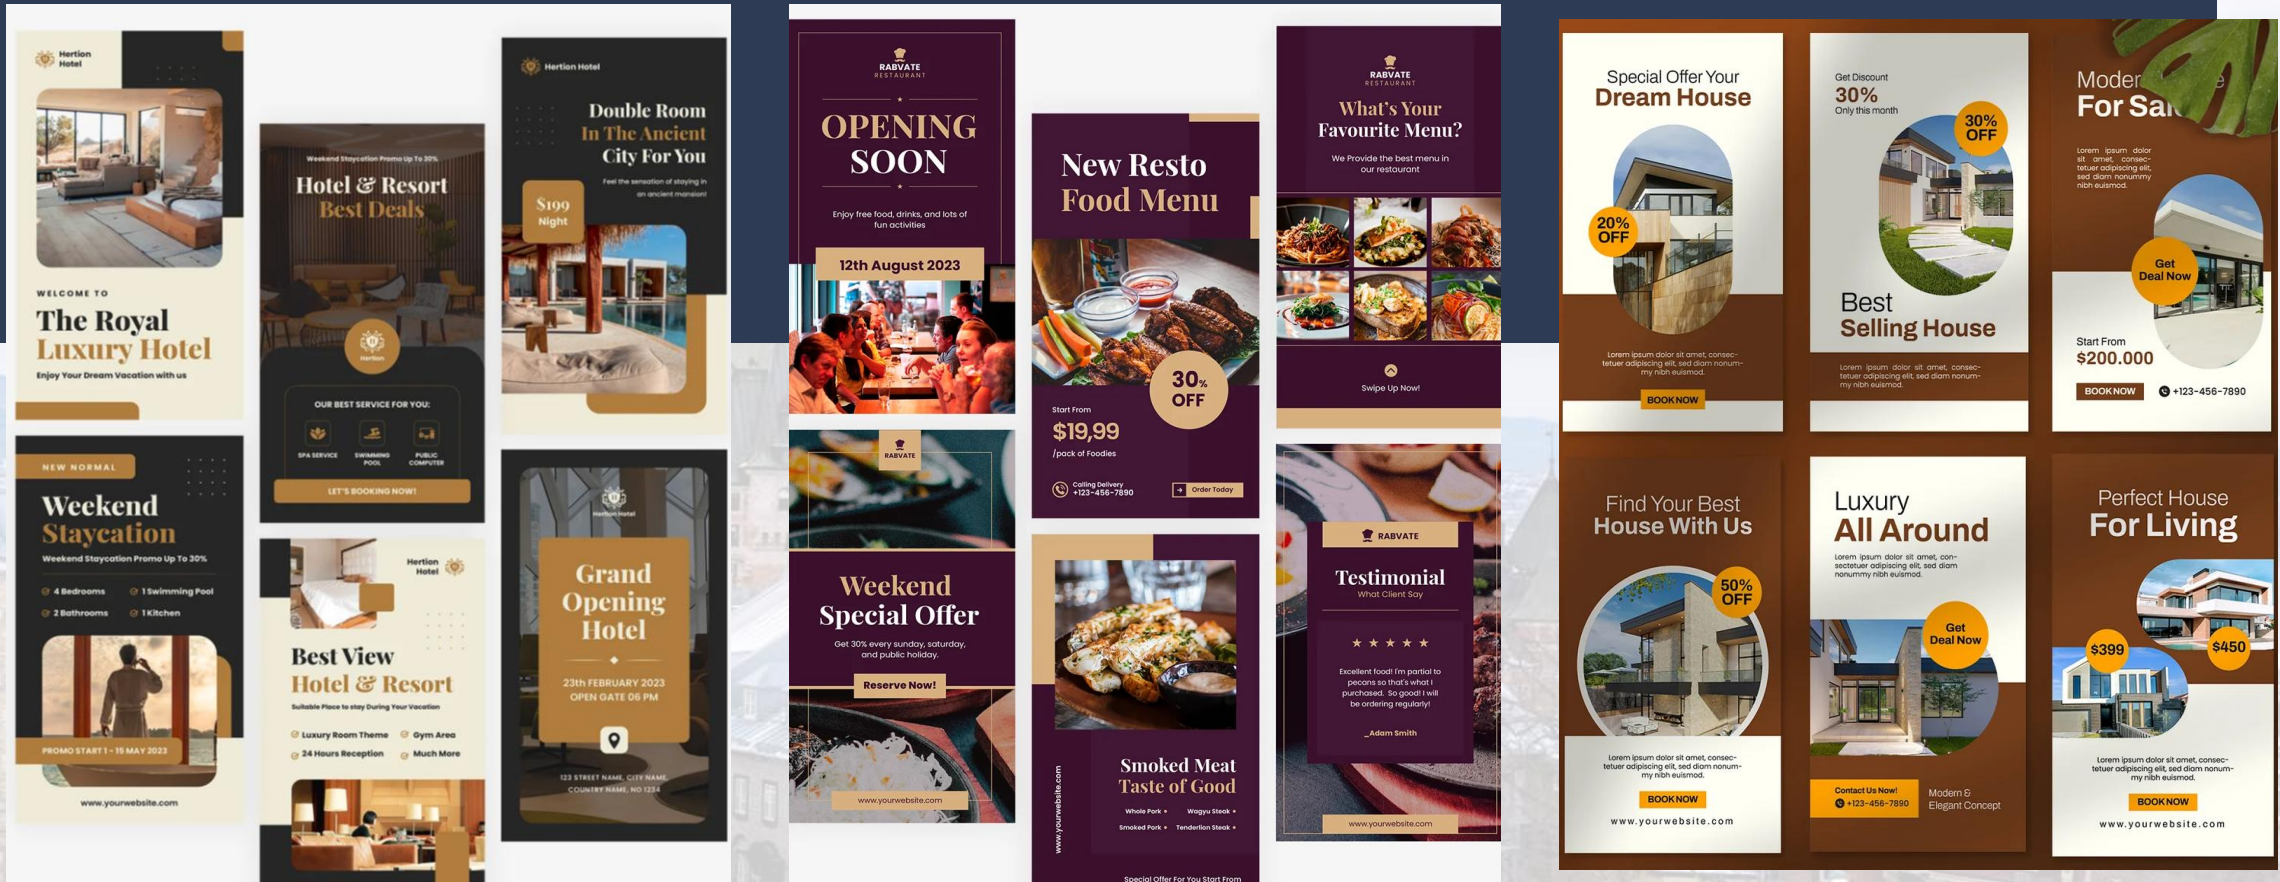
Hertion Hotel

WELCOME TO
The Royal Luxury Hotel
Enjoy Your Dream Vacation with us

NEW NORMAL
Weekend Staycation
Weekend Staycation Promo Up To 30%
4 Bedrooms
1 Swimming Pool
2 Bathrooms
1 Kitchen
PROMO START 1 - 15 MAY 2023
www.yourwebsite.com

Weekend Staycation Promo Up To 30%
Hotel & Resort Best Deals
Hertion
OUR BEST SERVICE FOR YOU:
SPA SERVICE
SWIMMING POOL
PUBLIC COMPUTER
LET'S BOOKING NOW!

Hertion Hotel
Best View Hotel & Resort
Suitable Place to stay During Your Vacation
Luxury Room Theme
Gym Area
24 Hours Reception
Much More

Hertion Hotel
Double Room In The Ancient City For You
Feel the sensation of staying in an ancient mansion!
$199 Night

Hertion Hotel
Grand Opening Hotel
23th FEBRUARY 2023
OPEN GATE 06 PM
123 STREET NAME, CITY NAME, COUNTRY NAME, NO 1234

RABVATE RESTAURANT
OPENING SOON
Enjoy free food, drinks, and lots of fun activities
12th August 2023

RABVATE
Weekend Special Offer
Get 30% every sunday, saturday, and public holiday.
Reserve Now!
www.yourwebsite.com

New Resto Food Menu
30% OFF
Start From
$19,99
/pack of Foodies
Calling Delivery +123-456-7890
Order Today

Smoked Meat Taste of Good
Whole Pork
Wagyu Steak
Smoked Pork
Tenderlion Steak
www.yourwebsite.com
Special Offer For You Start From

RABVATE RESTAURANT
What's Your Favourite Menu?
We Provide the best menu in our restaurant
Swipe Up Now!

RABVATE
Testimonial
What Client Say
★ ★ ★ ★ ★
Excellent food! I'm partial to pecans so that's what I purchased. So good! I will be ordering regularly!
_Adam Smith
www.yourwebsite.com

Special Offer Your Dream House
20% OFF
Lorem ipsum dolor sit amet, consectetuer adipiscing elit, sed diam nonummy nibh euismod.
BOOK NOW

Get Discount
30%
Only this month
30% OFF
Best Selling House
Lorem ipsum dolor sit amet, consectetuer adipiscing elit, sed diam nonummy nibh euismod.

Moder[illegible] For Sa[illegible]
Lorem ipsum dolor sit amet, consectetuer adipiscing elit, sed diam nonummy nibh euismod.
Get Deal Now
Start From
$200.000
BOOK NOW
+123-456-7890

Find Your Best House With Us
50% OFF
Lorem ipsum dolor sit amet, consectetuer adipiscing elit, sed diam nonummy nibh euismod.
BOOK NOW
www.yourwebsite.com

Luxury All Around
Lorem ipsum dolor sit amet, consectetuer adipiscing elit, sed diam nonummy nibh euismod.
Get Deal Now
Contact Us Now!
+123-456-7890
Modern & Elegant Concept

Perfect House For Living
$399
$450
Lorem ipsum dolor sit amet, consectetuer adipiscing elit, sed diam nonummy nibh euismod.
BOOK NOW
www.yourwebsite.com